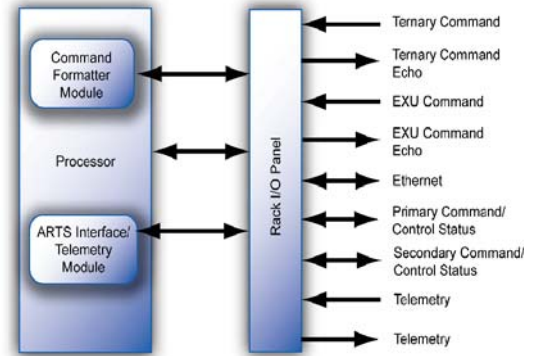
Command Formatter Module

Processor

ARTS Interface/ Telemetry Module

Rack I/O Panel

Ternary Command

Ternary Command Echo

EXU Command

EXU Command Echo

Ethernet

Primary Command/ Control Status

Secondary Command/ Control Status

Telemetry

Telemetry